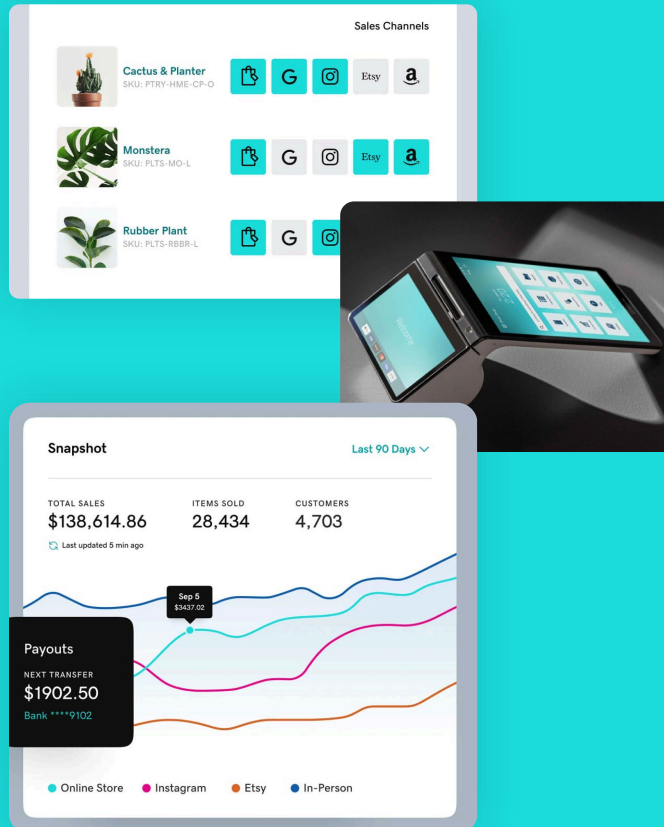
Sales Channels

Cactus & Planter
SKU: PTRY-HME-CP-O

G Etsy a

Monstera
SKU: PLTS-MO-L

G Etsy a

Rubber Plant
SKU: PLTS-RBBR-L

G

Welcome

Snapshot

Last 90 Days

TOTAL SALES
$138,614.86

ITEMS SOLD
28,434

CUSTOMERS
4,703

Last updated 5 min ago

Sep 5
$3437.02

Payouts
NEXT TRANSFER
$1902.50
Bank ****9102

Online Store Instagram Etsy In-Person